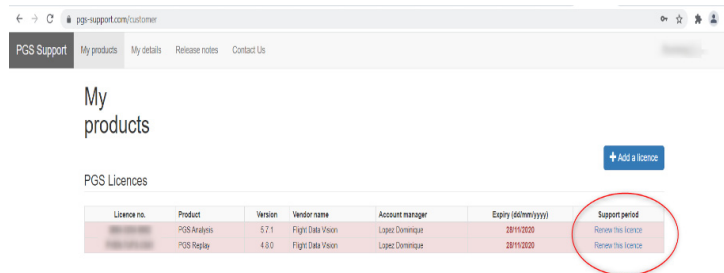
pgs-support.com/customer

PGS Support My products My details Release notes Contact Us

My products

+ Add a licence

PGS Licences

| Licence no. | Product | Version | Vendor name | Account manager | Expiry (dd/mm/yyyy) | Support period |
|---|---|---|---|---|---|---|
| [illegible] | PGS Analysis | 5.7.1 | Flight Data Vision | Lopez Dominique | 28/11/2020 | Renew this licence |
| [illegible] | PGS Replay | 4.8.0 | Flight Data Vision | Lopez Dominique | 28/11/2020 | Renew this licence |